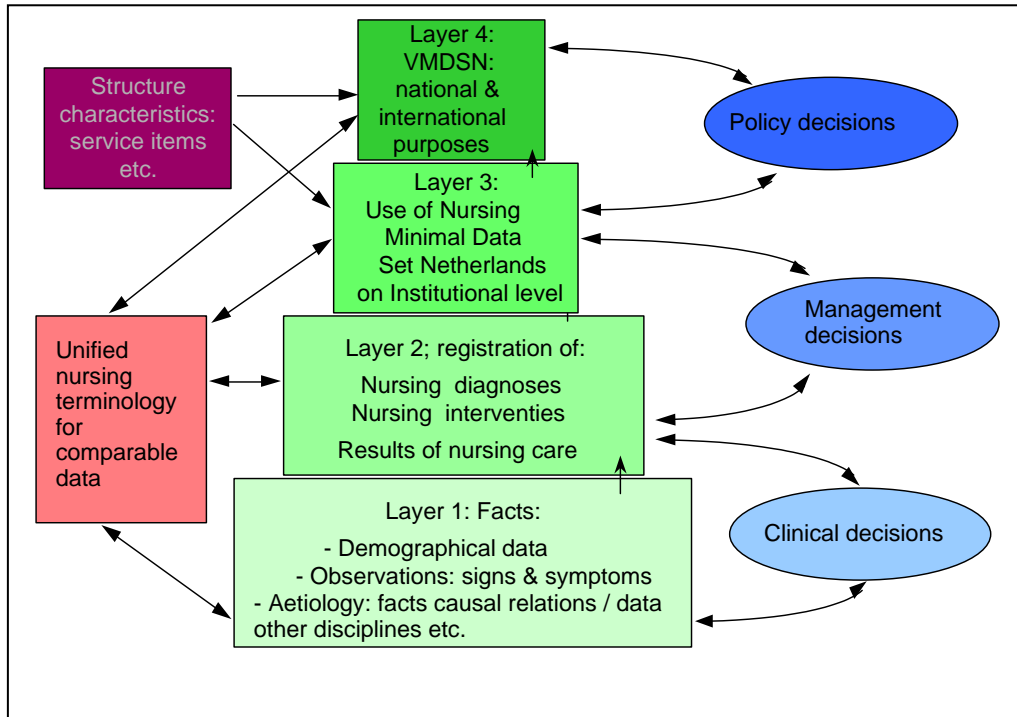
Structure characteristics: service items etc.

Layer 4: VMDSN: national & international purposes

Policy decisions

Layer 3: Use of Nursing Minimal Data Set Netherlands on Institutional level

Management decisions

Unified nursing terminology for comparable data

Layer 2; registration of:

Nursing diagnoses
Nursing interventies
Results of nursing care

Clinical decisions

Layer 1: Facts:

- Demographical data
- Observations: signs & symptoms
- Aetiology: facts causal relations / data other disciplines etc.